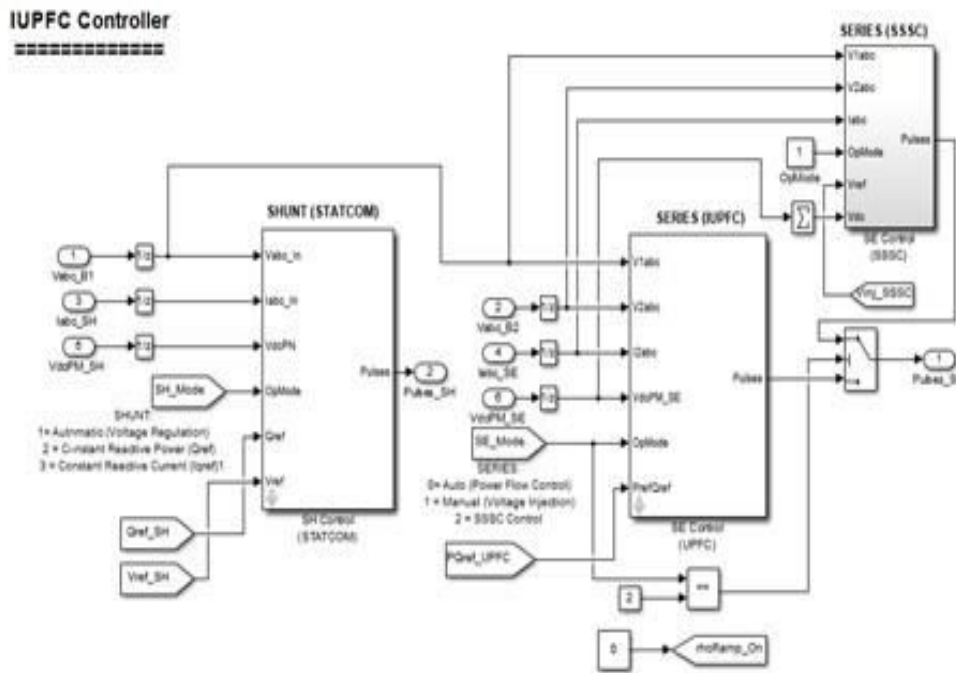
IUPFC Controller
==============

SERIES (SSSC)
V1abc
V2abc
Iabc
OpMode
Vref
Vdc
Pulses
1
OpMode
SE Control
(SSSC)
Vinj_SSSC

SHUNT (STATCOM)
1
Vabc_B1
3
Iabc_SH
5
VdcPM_SH
Vabc_in
Iabc_in
VdcPN
OpMode
Qref
Vref
Pulses
2
Pulses_SH
SH_Mode
SHUNT
1= Autmatic (Voltage Regulation)
2 = Constant Reactive Power (Qref)
3 = Constant Reactive Current (Iqref)1
Qref_SH
Vref_SH
SH Control
(STATCOM)

SERIES (IUPFC)
2
Vabc_B2
4
Iabc_SE
6
VdcPM_SE
V1abc
V2abc
I2abc
VdcPM_SE
OpMode
PrefQref
Pulses
SE_Mode
SERIES
0= Auto (Power Flow Control)
1 = Manual (Voltage Injection)
2 = SSSC Control
PQref_UPFC
SE Control
(UPFC)
2
==
1
Pulses_S
0
rhoRamp_On